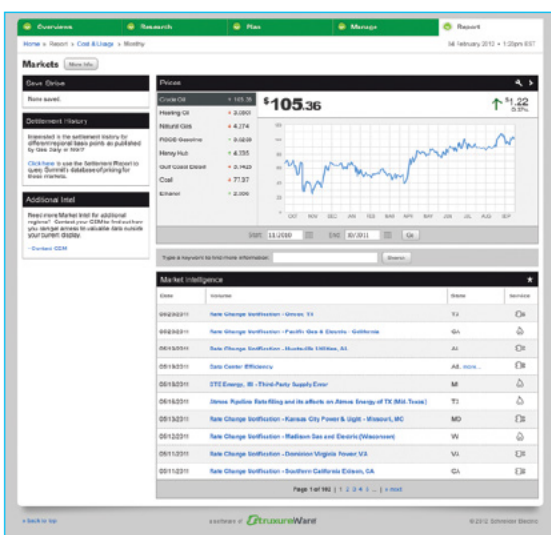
Overview | Research | Plan | Manage | Report

Home » Report » Cost & Usage » Monthly

04 February 2012 • 1:20pm EST

Markets More Info

Save Drive

None saved.

Settlement History

Interested in the settlement history for different regional basis points as published by Gas Daily or NGI?

Click here to use the Settlement Report to query Summit's database of pricing for these markets.

Additional Intel

Read more Market Intel for additional regions? Contact your CEM to find out how you can get access to valuable data outside your current display.

› Contact CEM

Prices

| | |
|---|---|
| Crude Oil | • 105.36 |
| Heating Oil | • 3.060 |
| Natural Gas | • 4.274 |
| RBOB Gasoline | • 3.026 |
| Henry Hub | • 4.335 |
| Gulf Coast Diesel | • 3.143 |
| Coal | • 77.37 |
| Ethanol | • 2.366 |

$105.36

$1.22
0.5%

OCT NOV DEC JAN FEB MAR APR MAY JUN JUL AUG SEP

Start 11/2010 End 10/2011 Go

Type a keyword to find more information: Search

Market Intelligence

| Date | Headline | State | Service |
|---|---|---|---|
| 09/23/2011 | Rate Change Notification - Omon, TX | TX | |
| 09/23/2011 | Rate Change Notification - Pacific Gas & Electric - California | CA | |
| 09/15/2011 | Rate Change Notification - Huntsville Utilities, AL | AL | |
| 09/15/2011 | Data Center Efficiency | All, more... | |
| 09/15/2011 | STE Energy, MI - Third-Party Supply Error | MI | |
| 09/16/2011 | Atmos Pipeline Rate filing and its affects on Atmos Energy of TX (Mid-Texas) | TX | |
| 09/13/2011 | Rate Change Notification - Kansas City Power & Light - Missouri, MO | MO | |
| 09/13/2011 | Rate Change Notification - Madison Gas and Electric (Wisconsin) | WI | |
| 09/12/2011 | Rate Change Notification - Dominion Virginia Power VA | VA | |
| 09/11/2011 | Rate Change Notification - Southern California Edison, CA | CA | |

Page 1 of 182 | 1 2 3 4 5 ... » next

‹ back to top

part of StruxureWare

© 2012 Schneider Electric